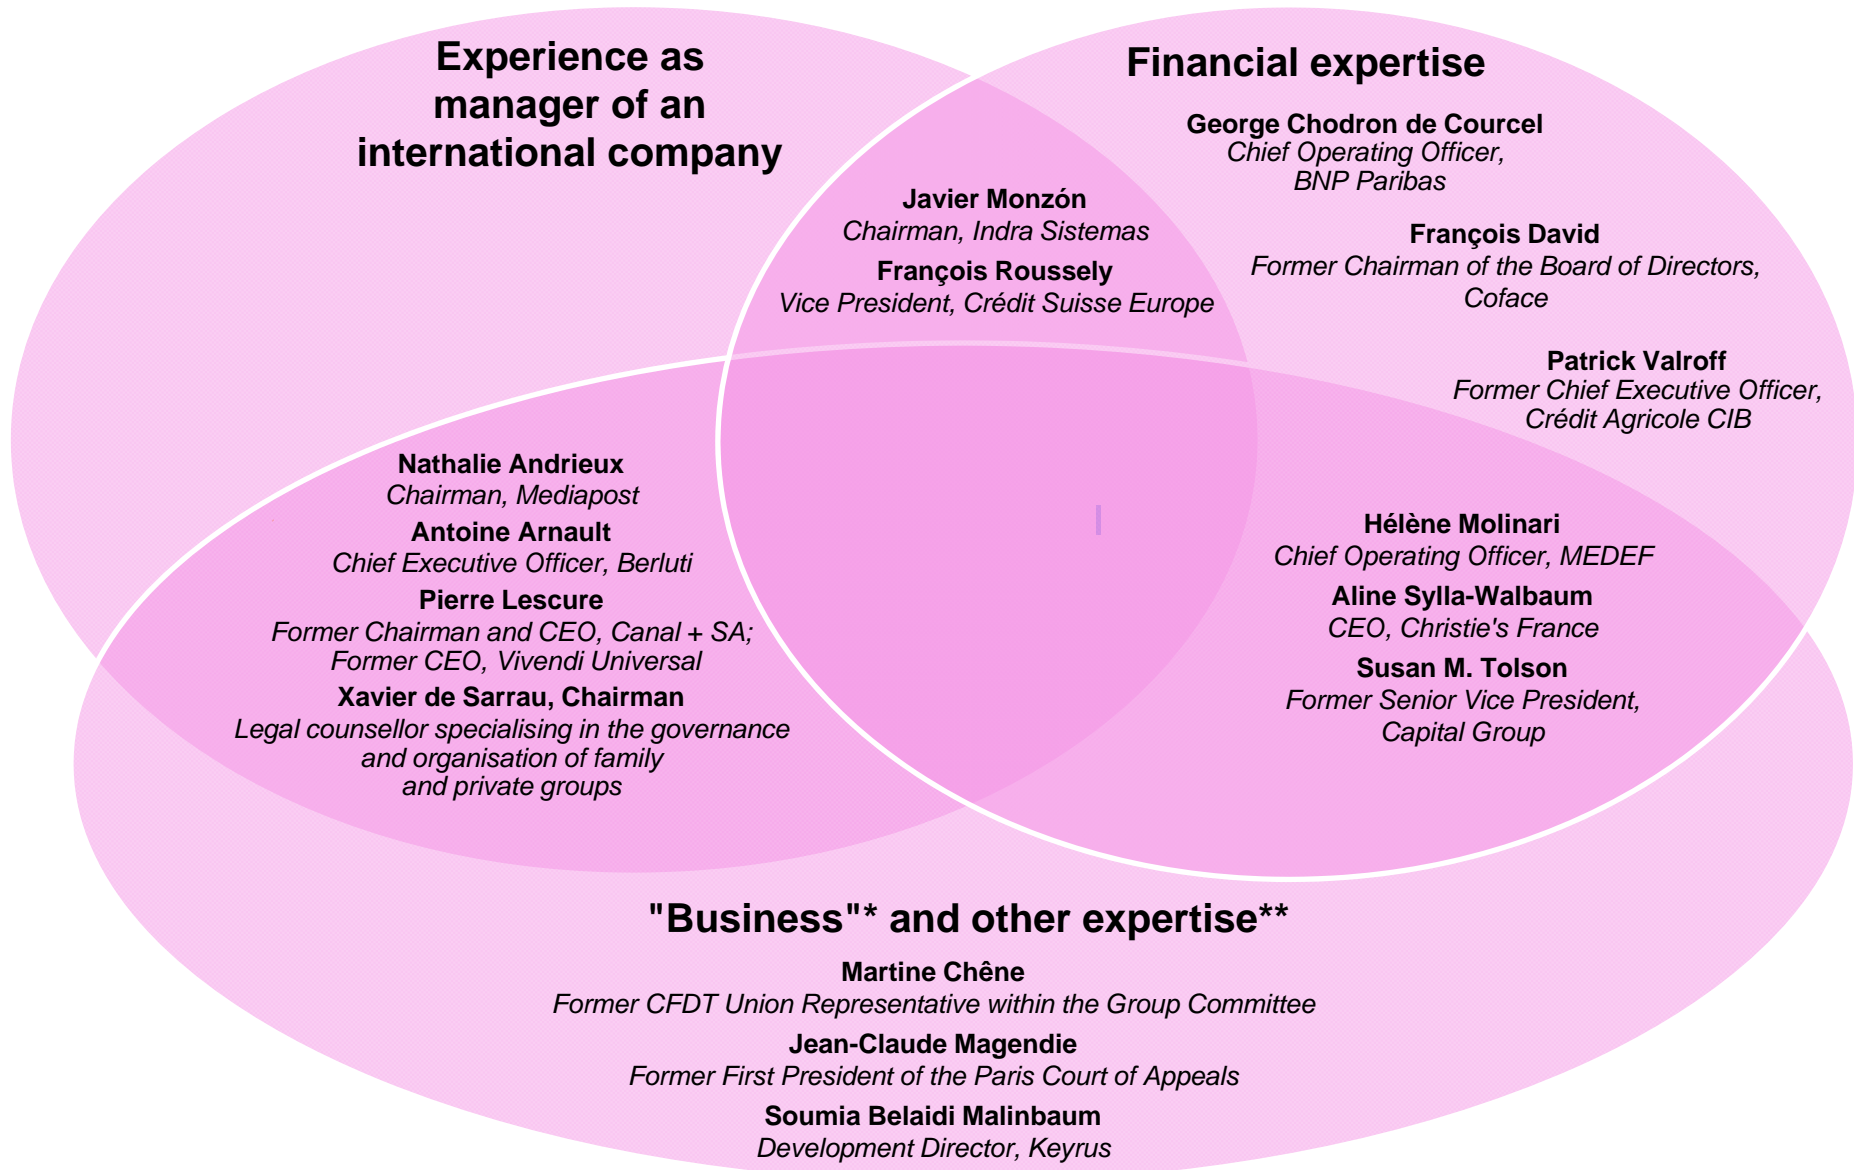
Experience as manager of an international company

Financial expertise

George Chodron de Courcel
Chief Operating Officer, BNP Paribas

Javier Monzón
Chairman, Indra Sistemas

François Roussely
Vice President, Crédit Suisse Europe

François David
Former Chairman of the Board of Directors, Coface

Patrick Valroff
Former Chief Executive Officer, Crédit Agricole CIB

Nathalie Andrieux
Chairman, Mediapost

Antoine Arnault
Chief Executive Officer, Berluti

Pierre Lescure
Former Chairman and CEO, Canal + SA; Former CEO, Vivendi Universal

Xavier de Sarrau, Chairman
Legal counsellor specialising in the governance and organisation of family and private groups

Hélène Molinari
Chief Operating Officer, MEDEF

Aline Sylla-Walbaum
CEO, Christie's France

Susan M. Tolson
Former Senior Vice President, Capital Group

"Business"* and other expertise**

Martine Chêne
Former CFDT Union Representative within the Group Committee

Jean-Claude Magendie
Former First President of the Paris Court of Appeals

Soumia Belaidi Malinbaum
Development Director, Keyrus